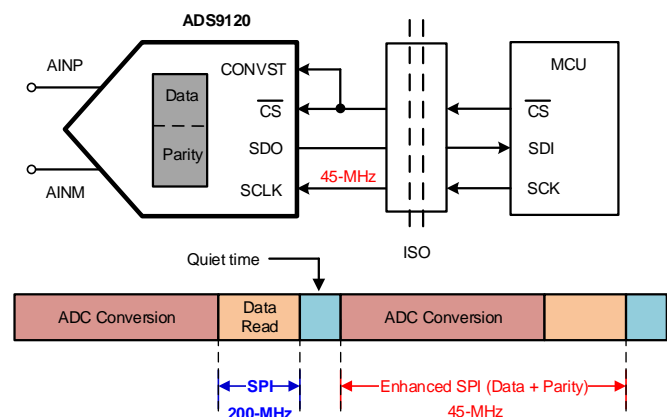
ADS9120

AINP

AINM

Data

Parity

CONVST

$\overline{CS}$

SDO

SCLK

45-MHz

ISO

MCU

$\overline{CS}$

SDI

SCK

Quiet time

ADC Conversion

Data Read

ADC Conversion

SPI

200-MHz

Enhanced SPI (Data + Parity)

45-MHz